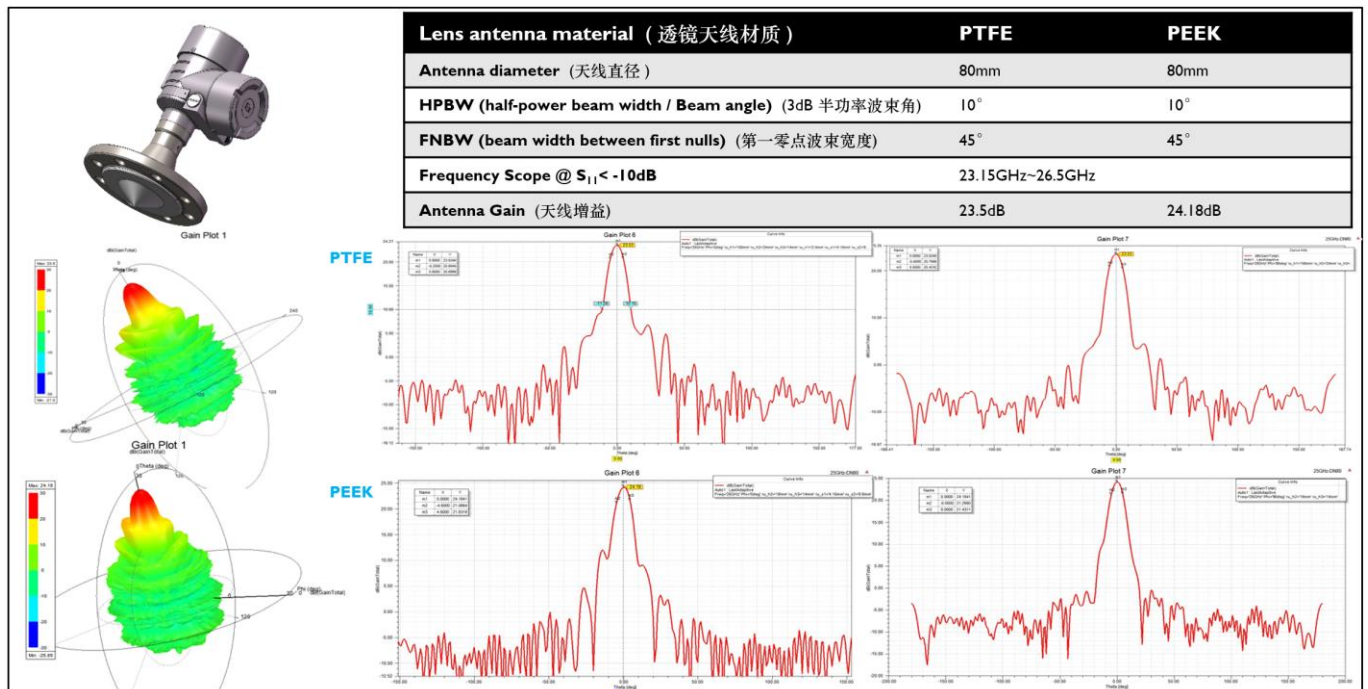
| Lens antenna material（透镜天线材质） | PTFE | PEEK |
|---|---|---|
| Antenna diameter（天线直径） | 80mm | 80mm |
| HPBW (half-power beam width / Beam angle)（3dB 半功率波束角） | 10° | 10° |
| FNBW (beam width between first nulls)（第一零点波束宽度） | 45° | 45° |
| Frequency Scope @ $S_{11}$< -10dB | 23.15GHz~26.5GHz | |
| Antenna Gain（天线增益） | 23.5dB | 24.18dB |

Gain Plot 1

PTFE

Gain Plot 8

Gain Plot 7

Gain Plot 1

PEEK

Gain Plot 6

Gain Plot 7

Max: 24.18

Min: -25.68

Theta (deg)

dB(GainTotal)